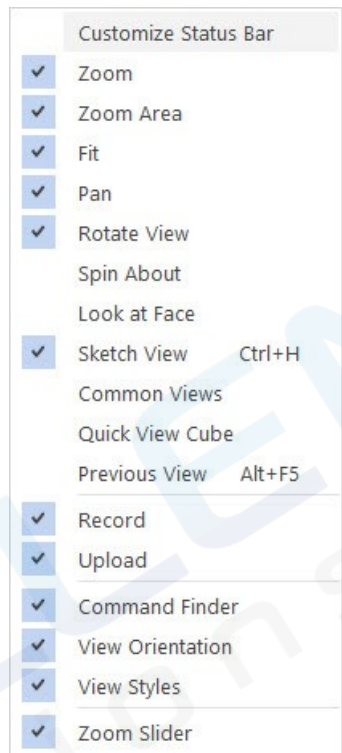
Customize Status Bar
✓ Zoom
✓ Zoom Area
✓ Fit
✓ Pan
✓ Rotate View
Spin About
Look at Face
✓ Sketch View Ctrl+H
Common Views
Quick View Cube
Previous View Alt+F5
✓ Record
✓ Upload
✓ Command Finder
✓ View Orientation
✓ View Styles
✓ Zoom Slider